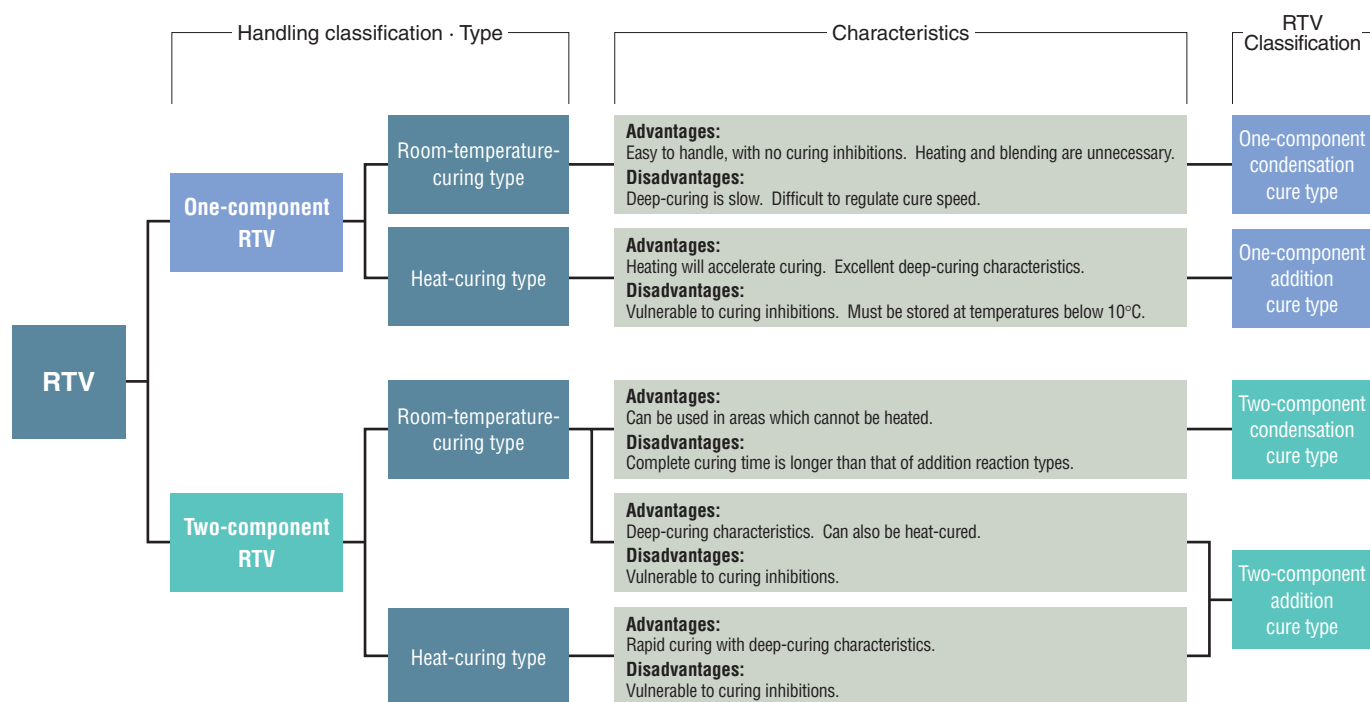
Handling classification · Type

Characteristics

RTV Classification

RTV

One-component RTV

Room-temperature-curing type

Advantages:
Easy to handle, with no curing inhibitions. Heating and blending are unnecessary.
Disadvantages:
Deep-curing is slow. Difficult to regulate cure speed.

One-component condensation cure type

Heat-curing type

Advantages:
Heating will accelerate curing. Excellent deep-curing characteristics.
Disadvantages:
Vulnerable to curing inhibitions. Must be stored at temperatures below 10°C.

One-component addition cure type

Two-component RTV

Room-temperature-curing type

Advantages:
Can be used in areas which cannot be heated.
Disadvantages:
Complete curing time is longer than that of addition reaction types.

Two-component condensation cure type

Advantages:
Deep-curing characteristics. Can also be heat-cured.
Disadvantages:
Vulnerable to curing inhibitions.

Heat-curing type

Advantages:
Rapid curing with deep-curing characteristics.
Disadvantages:
Vulnerable to curing inhibitions.

Two-component addition cure type